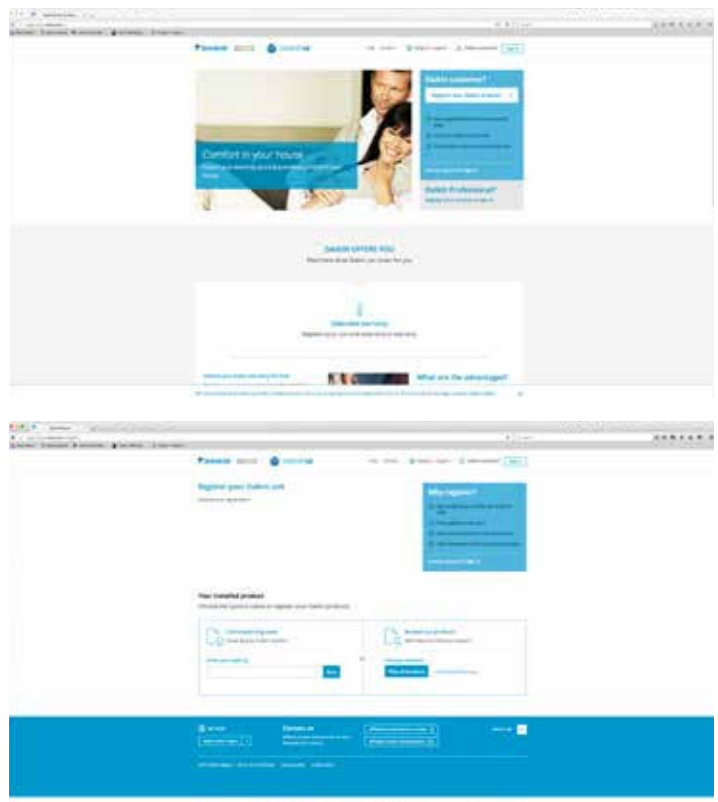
Comfort in your house

Daikin customer?

Register your Daikin product

Daikin Professional?

DAIKIN OFFERS YOU

What are the advantages?

Register your Daikin unit

Why register?

Your installed product

Contact us